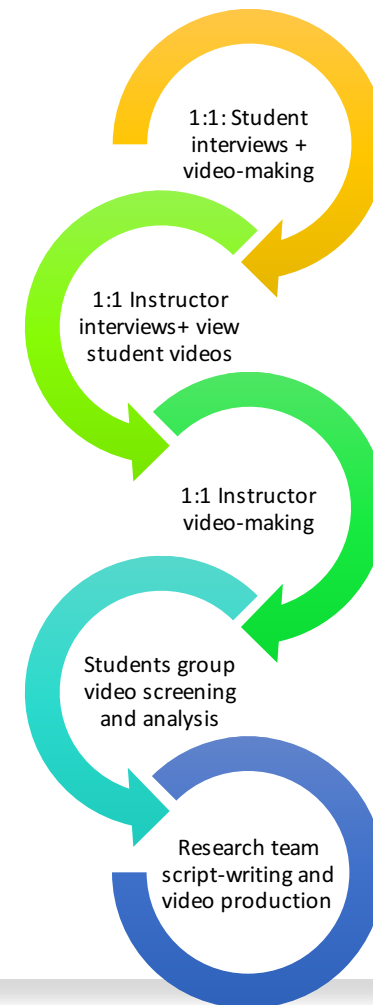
1:1: Student interviews + video-making

1:1 Instructor interviews+ view student videos

1:1 Instructor video-making

Students group video screening and analysis

Research team script-writing and video production